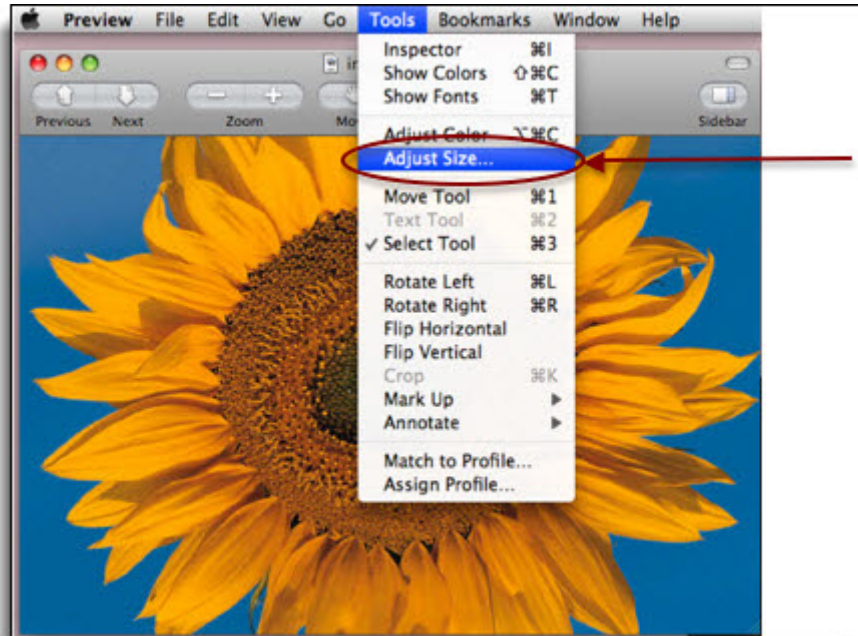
Preview File Edit View Go Tools Bookmarks Window Help

Previous Next Zoom Mo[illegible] Sidebar

in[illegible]

Inspector ⌘I
Show Colors ⇧⌘C
Show Fonts ⌘T
Adjust Color ⌥⌘C
Adjust Size...
Move Tool ⌘1
Text Tool ⌘2
✓ Select Tool ⌘3
Rotate Left ⌘L
Rotate Right ⌘R
Flip Horizontal
Flip Vertical
Crop ⌘K
Mark Up ▶
Annotate ▶
Match to Profile...
Assign Profile...